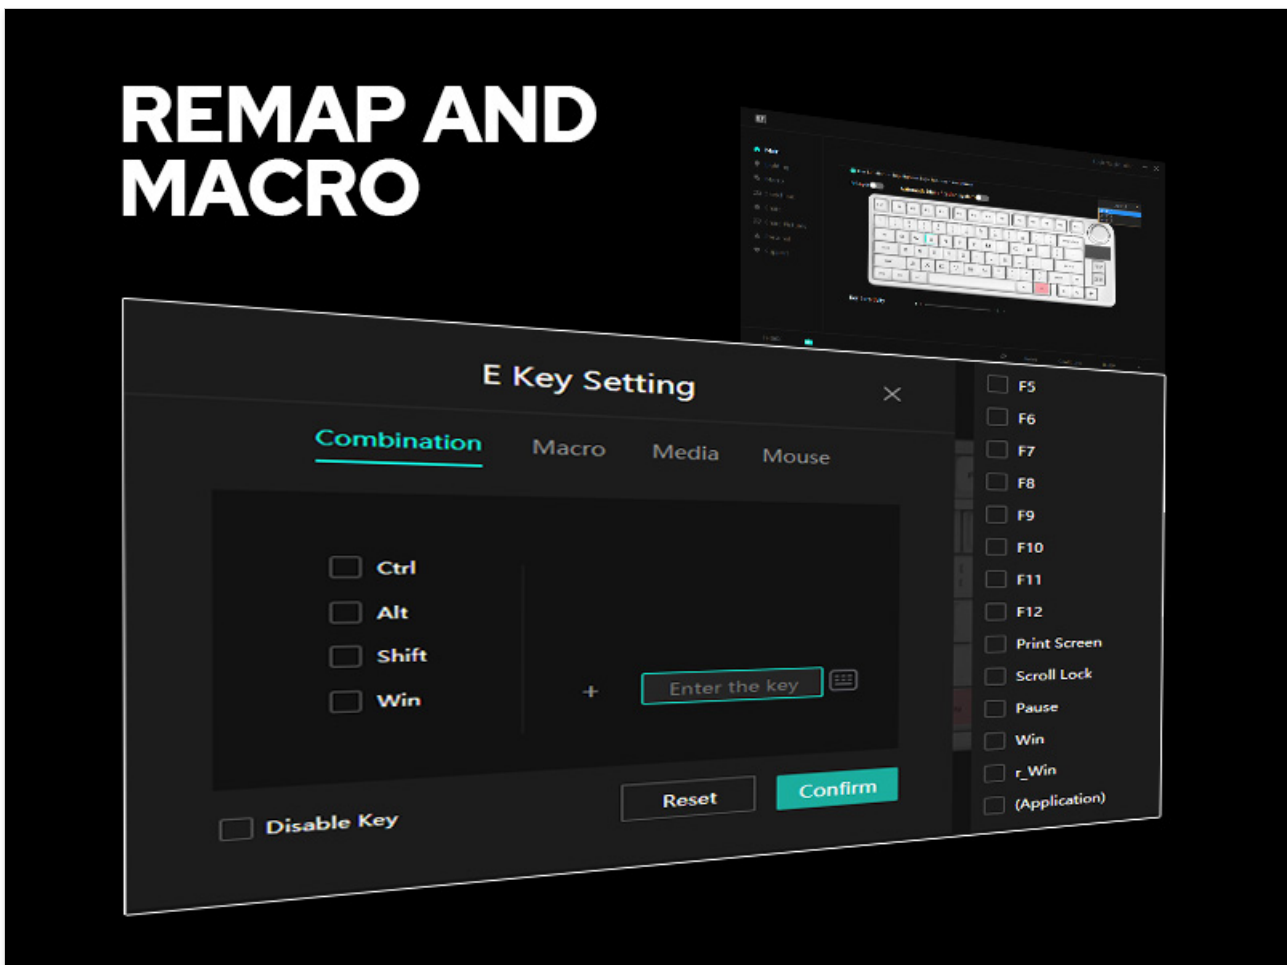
REMAP AND MACRO

E Key Setting

Combination Macro Media Mouse

Ctrl
Alt
Shift
Win

+ Enter the key

Reset Confirm

Disable Key

F5
F6
F7
F8
F9
F10
F11
F12
Print Screen
Scroll Lock
Pause
Win
r_Win
(Application)